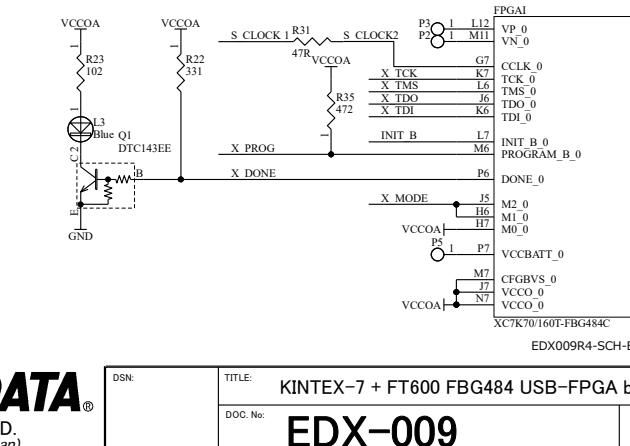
VCCOA
VCCOA
FPGAI
S CLOCK 1
R31
47R
S CLOCK2
P3
1
L12
VP_0
P2
1
M11
VN_0
R23
102
R22
331
VCCOA
G7
CCLK_0
X TCK
K7
TCK_0
X TMS
L6
TMS_0
R35
472
X TDO
J6
TDO_0
X TDI
K6
TDI_0
L3
Blue
Q1
DTC143EE
INIT B
L7
INIT_B_0
X PROG
M6
PROGRAM_B_0
C 2
B
X DONE
P6
DONE_0
E
X MODE
J5
M2_0
H6
M1_0
VCCOA
H7
M0_0
GND
P5
1
P7
VCCBATT_0
M7
CFGBVS_0
J7
VCCO_0
VCCOA
N7
VCCO_0
XC7K70/160T-FBG484C
EDX009R4-SCH-E
DATA®
D.
DSN:
TITLE:
KINTEX-7 + FT600 FBG484 USB-FPGA b
DOC. No:
EDX-009